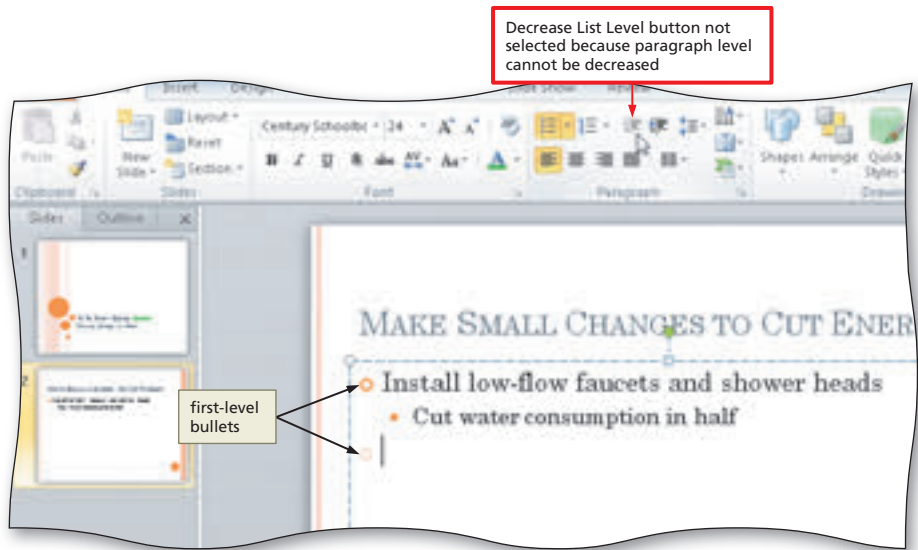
Decrease List Level button not selected because paragraph level cannot be decreased

Insert Design Slide Show Review

Paste Layout Reset Section New Slide Century Schoolbo 24 Shapes Arrange Quick Styles

Clipboard Slides Font Paragraph Drawing

Slides Outline

1

2

first-level bullets

MAKE SMALL CHANGES TO CUT ENER

Install low-flow faucets and shower heads

Cut water consumption in half